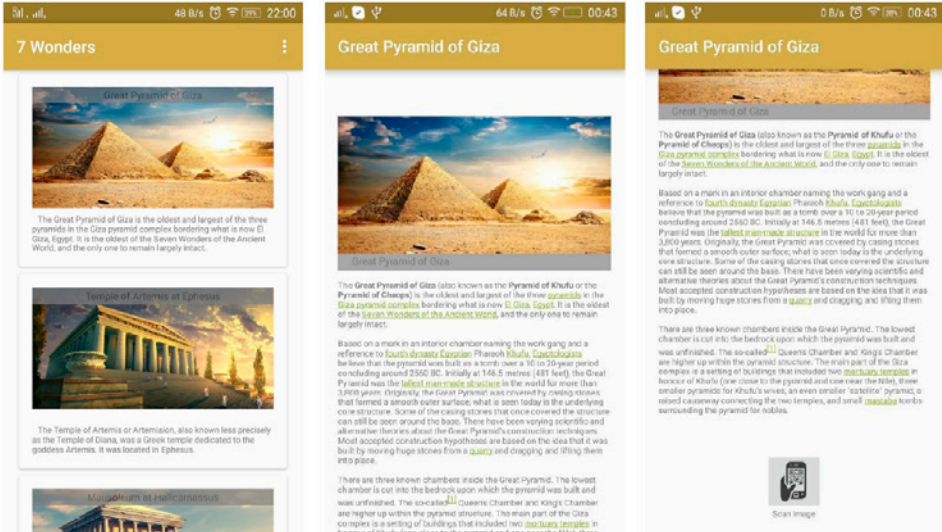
48 B/s 39% 22:00

7 Wonders

Great Pyramid of Giza

The Great Pyramid of Giza is the oldest and largest of the three pyramids in the Giza pyramid complex bordering what is now El Giza, Egypt. It is the oldest of the Seven Wonders of the Ancient World, and the only one to remain largely intact.

Temple of Artemis at Ephesus

The Temple of Artemis or Artemision, also known less precisely as the Temple of Diana, was a Greek temple dedicated to the goddess Artemis. It was located in Ephesus.

Mausoleum at Halicarnassus

64 B/s 00:43

Great Pyramid of Giza

Great Pyramid of Giza

The Great Pyramid of Giza (also known as the Pyramid of Khufu or the Pyramid of Cheops) is the oldest and largest of the three pyramids in the Giza pyramid complex bordering what is now El Giza, Egypt. It is the oldest of the Seven Wonders of the Ancient World, and the only one to remain largely intact.

Based on a mark in an interior chamber naming the work gang and a reference to fourth dynasty Egyptian Pharaoh Khufu, Egyptologists believe that the pyramid was built as a tomb over a 10 to 20-year period concluding around 2560 BC. Initially at 146.5 metres (481 feet), the Great Pyramid was the tallest man-made structure in the world for more than 3,800 years. Originally, the Great Pyramid was covered by casing stones that formed a smooth outer surface; what is seen today is the underlying core structure. Some of the casing stones that once covered the structure can still be seen around the base. There have been varying scientific and alternative theories about the Great Pyramid's construction techniques. Most accepted construction hypotheses are based on the idea that it was built by moving huge stones from a quarry and dragging and lifting them into place.

There are three known chambers inside the Great Pyramid. The lowest chamber is cut into the bedrock upon which the pyramid was built and was unfinished. The so-called[1] Queens Chamber and Kings Chamber are higher up within the pyramid structure. The main part of the Giza complex is a setting of buildings that included two mortuary temples in

0 B/s 00:43

Great Pyramid of Giza

Great Pyramid of Giza

The Great Pyramid of Giza (also known as the Pyramid of Khufu or the Pyramid of Cheops) is the oldest and largest of the three pyramids in the Giza pyramid complex bordering what is now El Giza, Egypt. It is the oldest of the Seven Wonders of the Ancient World, and the only one to remain largely intact.

Based on a mark in an interior chamber naming the work gang and a reference to fourth dynasty Egyptian Pharaoh Khufu, Egyptologists believe that the pyramid was built as a tomb over a 10 to 20-year period concluding around 2560 BC. Initially at 146.5 metres (481 feet), the Great Pyramid was the tallest man-made structure in the world for more than 3,800 years. Originally, the Great Pyramid was covered by casing stones that formed a smooth outer surface; what is seen today is the underlying core structure. Some of the casing stones that once covered the structure can still be seen around the base. There have been varying scientific and alternative theories about the Great Pyramid's construction techniques. Most accepted construction hypotheses are based on the idea that it was built by moving huge stones from a quarry and dragging and lifting them into place.

There are three known chambers inside the Great Pyramid. The lowest chamber is cut into the bedrock upon which the pyramid was built and was unfinished. The so-called[1] Queens Chamber and Kings Chamber are higher up within the pyramid structure. The main part of the Giza complex is a setting of buildings that included two mortuary temples in honour of Khufu (one close to the pyramid and one near the Nile), three smaller pyramids for Khufu's wives, an even smaller "satellite" pyramid, a raised causeway connecting the two temples, and small mastaba tombs surrounding the pyramid for nobles.

Scan Image